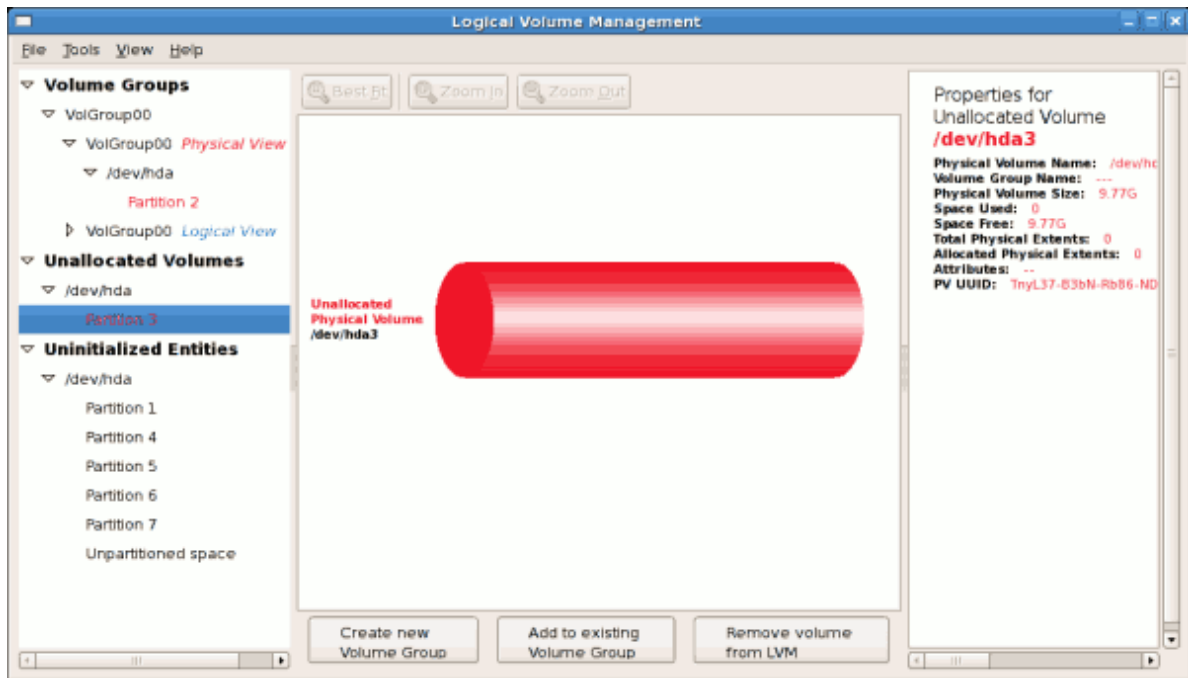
Logical Volume Management

File Tools View Help

Volume Groups
VolGroup00
VolGroup00 Physical View
/dev/hda
Partition 2
VolGroup00 Logical View
Unallocated Volumes
/dev/hda
Partition 3
Uninitialized Entities
/dev/hda
Partition 1
Partition 4
Partition 5
Partition 6
Partition 7
Unpartitioned space

Best fit
Zoom In
Zoom Out

Unallocated Physical Volume
/dev/hda3

Create new Volume Group
Add to existing Volume Group
Remove volume from LVM

Properties for Unallocated Volume
/dev/hda3
Physical Volume Name: /dev/hc
Volume Group Name: ---
Physical Volume Size: 9.77G
Space Used: 0
Space Free: 9.77G
Total Physical Extents: 0
Allocated Physical Extents: 0
Attributes: --
PV UUID: TnyL37-B3bN-Rb86-ND